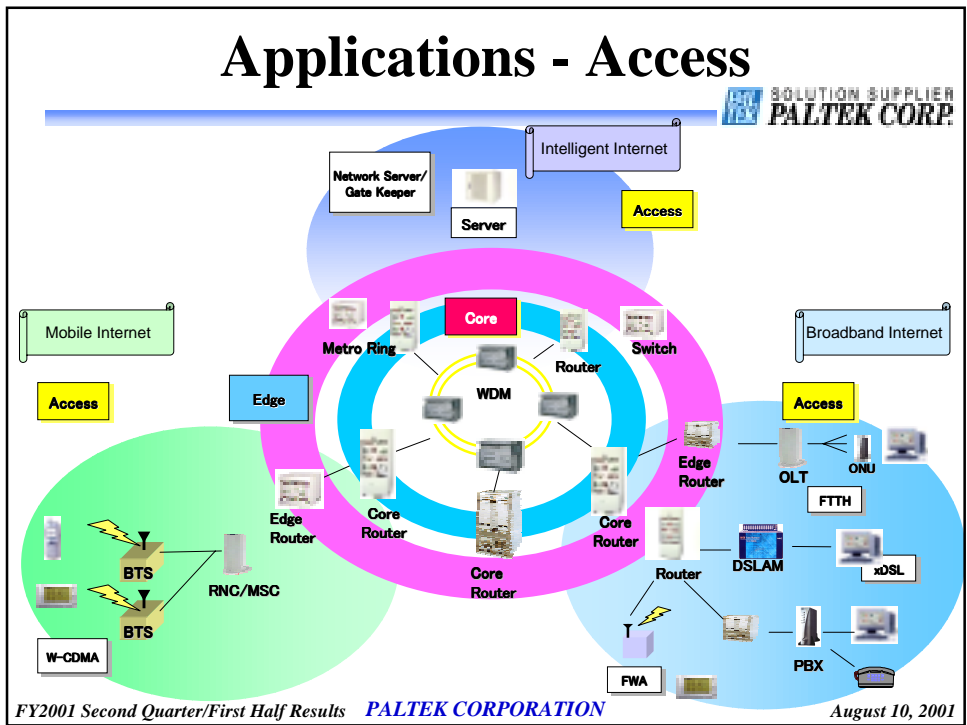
Applications - Access

SOLUTION SUPPLIER PALTEK CORP.

Intelligent Internet

Network Server/ Gate Keeper

Server

Access

Mobile Internet

Access

Broadband Internet

Access

Core

Metro Ring

Router

Switch

WDM

Edge

Edge Router

Core Router

Core Router

Core Router

Edge Router

OLT

ONU

FTTH

Router

DSLAM

xDSL

PBX

FWA

BTS

BTS

RNC/MSC

W-CDMA

FY2001 Second Quarter/First Half Results PALTEK CORPORATION August 10, 2001